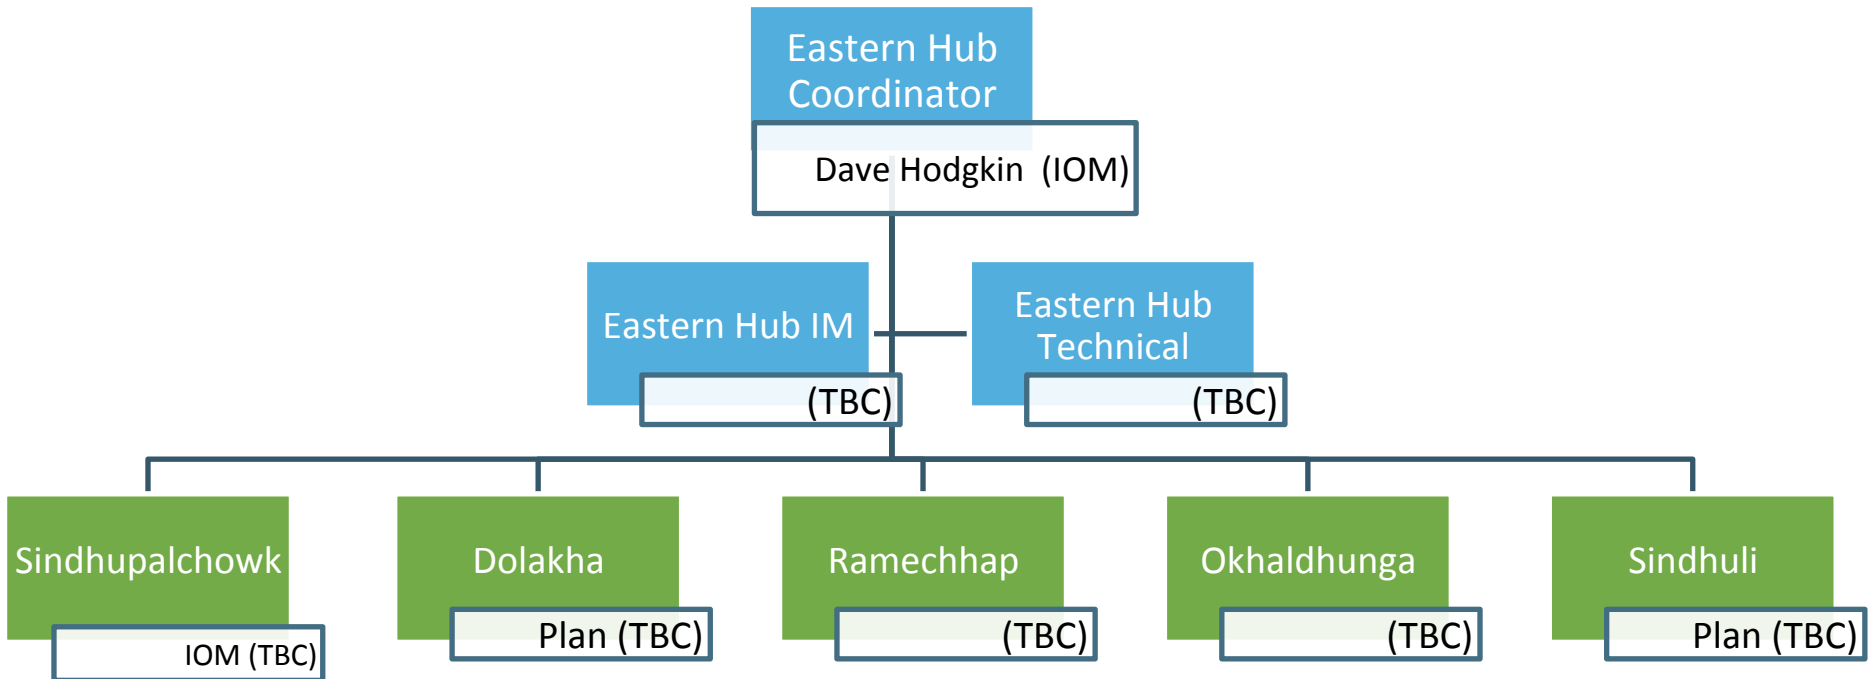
Eastern Hub Coordinator

Dave Hodgkin (IOM)

Eastern Hub IM

(TBC)

Eastern Hub Technical

(TBC)

Sindhupalchowk

IOM (TBC)

Dolakha

Plan (TBC)

Ramechhap

(TBC)

Okhaldhunga

(TBC)

Sindhuli

Plan (TBC)